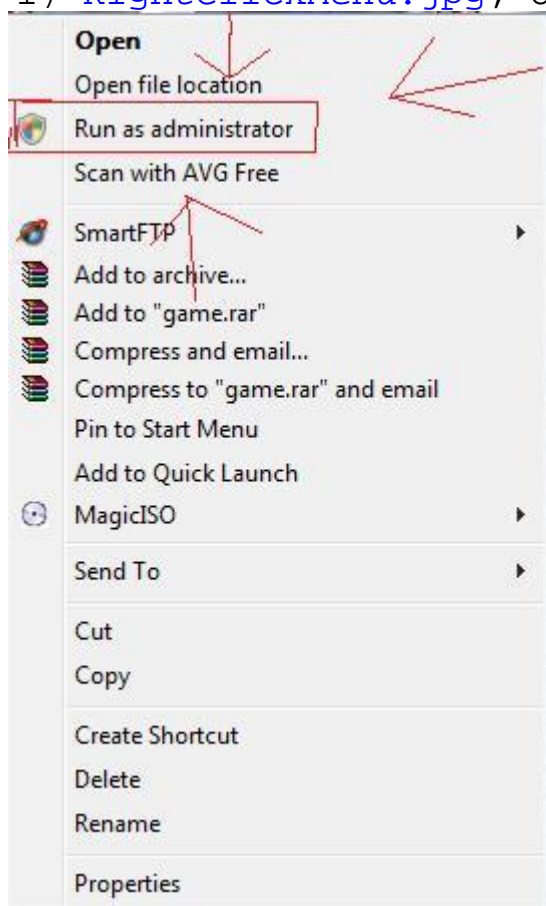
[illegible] RightClickMenu.jpg, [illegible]

Open
Open file location
Run as administrator
Scan with AVG Free

SmartFTP
Add to archive...
Add to "game.rar"
Compress and email...
Compress to "game.rar" and email
Pin to Start Menu
Add to Quick Launch
MagicISO

Send To

Cut
Copy

Create Shortcut
Delete
Rename

Properties